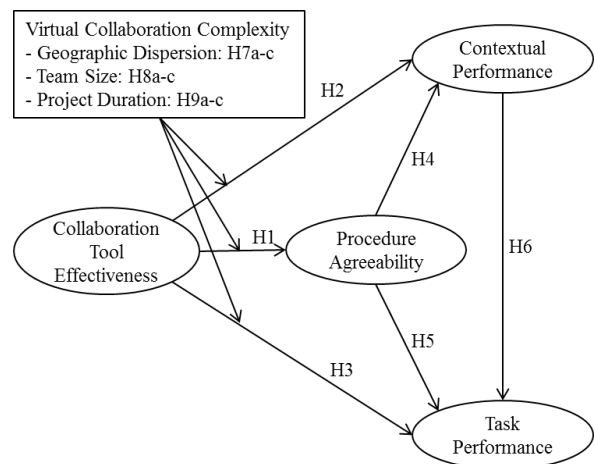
Virtual Collaboration Complexity
- Geographic Dispersion: H7a-c
- Team Size: H8a-c
- Project Duration: H9a-c

Contextual Performance

H2

H4

Collaboration Tool Effectiveness

H1

Procedure Agreeability

H6

H5

H3

Task Performance